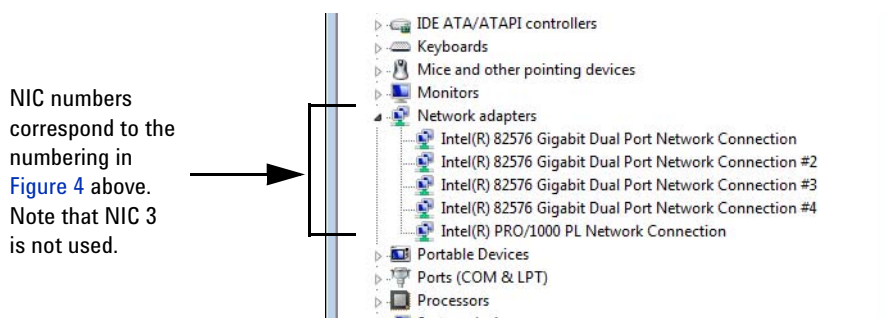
NIC numbers correspond to the numbering in Figure 4 above. Note that NIC 3 is not used.

IDE ATA/ATAPI controllers
Keyboards
Mice and other pointing devices
Monitors
Network adapters
Intel(R) 82576 Gigabit Dual Port Network Connection
Intel(R) 82576 Gigabit Dual Port Network Connection #2
Intel(R) 82576 Gigabit Dual Port Network Connection #3
Intel(R) 82576 Gigabit Dual Port Network Connection #4
Intel(R) PRO/1000 PL Network Connection
Portable Devices
Ports (COM & LPT)
Processors